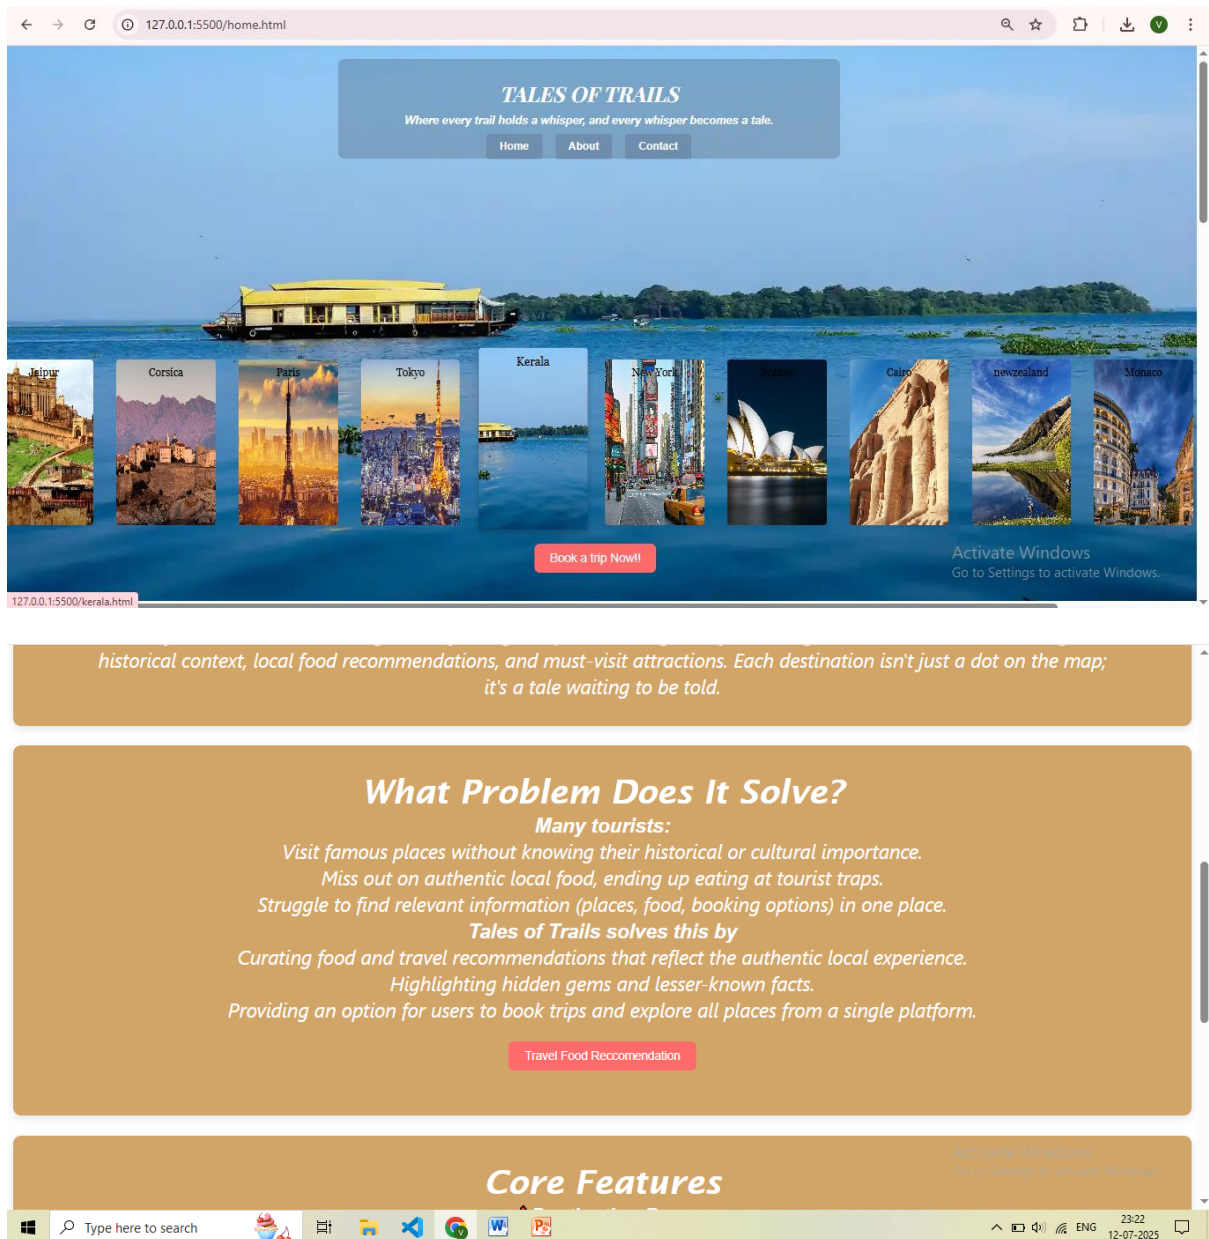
127.0.0.1:5500/home.html

TALES OF TRAILS

Where every trail holds a whisper, and every whisper becomes a tale.

Home About Contact

Jaipur Corsica Paris Tokyo Kerala New York Sydney Cairo newzealand Monaco

Book a trip Now!!

Activate Windows
Go to Settings to activate Windows.

127.0.0.1:5500/kerala.html

historical context, local food recommendations, and must-visit attractions. Each destination isn't just a dot on the map; it's a tale waiting to be told.

What Problem Does It Solve?

Many tourists:

Visit famous places without knowing their historical or cultural importance.

Miss out on authentic local food, ending up eating at tourist traps.

Struggle to find relevant information (places, food, booking options) in one place.

Tales of Trails solves this by

Curating food and travel recommendations that reflect the authentic local experience.

Highlighting hidden gems and lesser-known facts.

Providing an option for users to book trips and explore all places from a single platform.

Travel Food Reccomendation

Core Features

Type here to search

ENG 23:22 12-07-2025